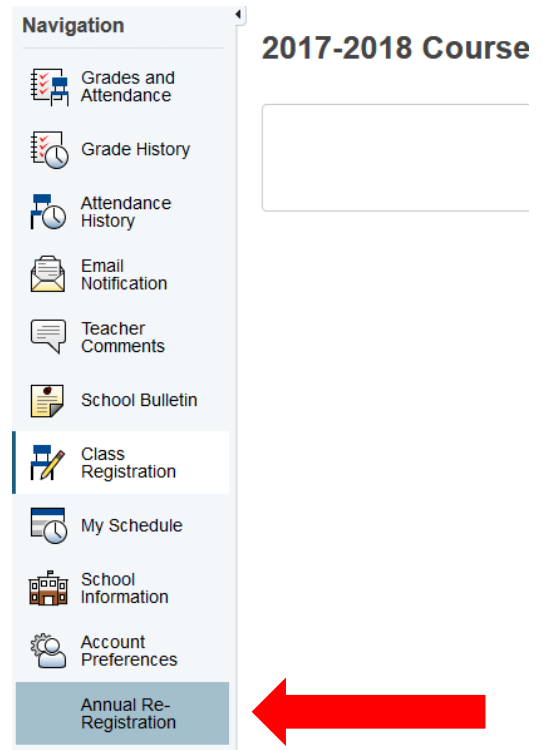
Navigation

Grades and Attendance

Grade History

Attendance History

Email Notification

Teacher Comments

School Bulletin

Class Registration

My Schedule

School Information

Account Preferences

Annual Re-Registration

2017-2018 Course